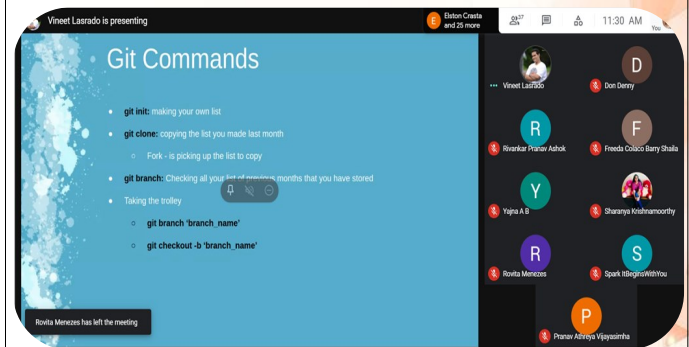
Vineet Lasrado is presenting

E Elston Crasta and 26 more

37

11:30 AM

You

Git Commands

- **git init:** making your own list
- **git clone:** copying the list you made last month
  - Fork - is picking up the list to copy
- **git branch:** Checking all your list of previous months that you have stored
- Taking the trolley
  - **git branch 'branch_name'**
  - **git checkout -b 'branch_name'**

Rovita Menezes has left the meeting

Vineet Lasrado

D

Don Denny

R

Rivankar Pranav Ashok

F

Freeda Colaco Barry Shaila

Y

Yajna A B

Sharanya Krishnamoorthy

R

Rovita Menezes

S

Spark ItBeginsWithYou

P

Pranav Athreya Vijayasimha